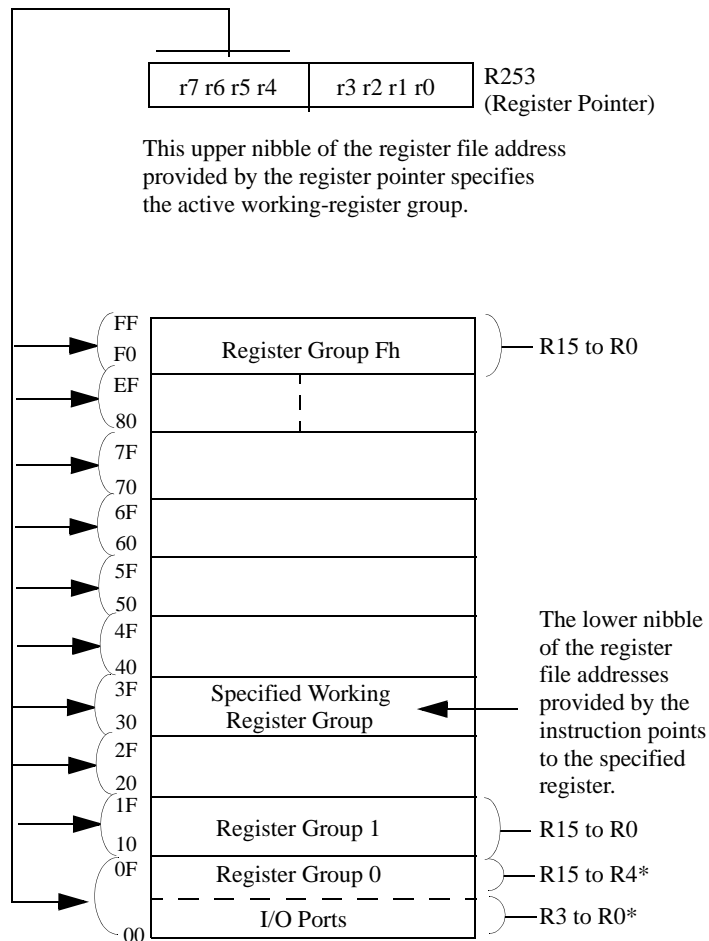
r7 r6 r5 r4 | r3 r2 r1 r0

R253
(Register Pointer)

This upper nibble of the register file address provided by the register pointer specifies the active working-register group.

FF
F0
Register Group Fh
R15 to R0

EF
80

7F
70

6F
60

5F
50

4F
40

3F
30
Specified Working Register Group

The lower nibble of the register file addresses provided by the instruction points to the specified register.

2F
20

1F
10
Register Group 1
R15 to R0

0F
Register Group 0
R15 to R4*

I/O Ports
R3 to R0*
00